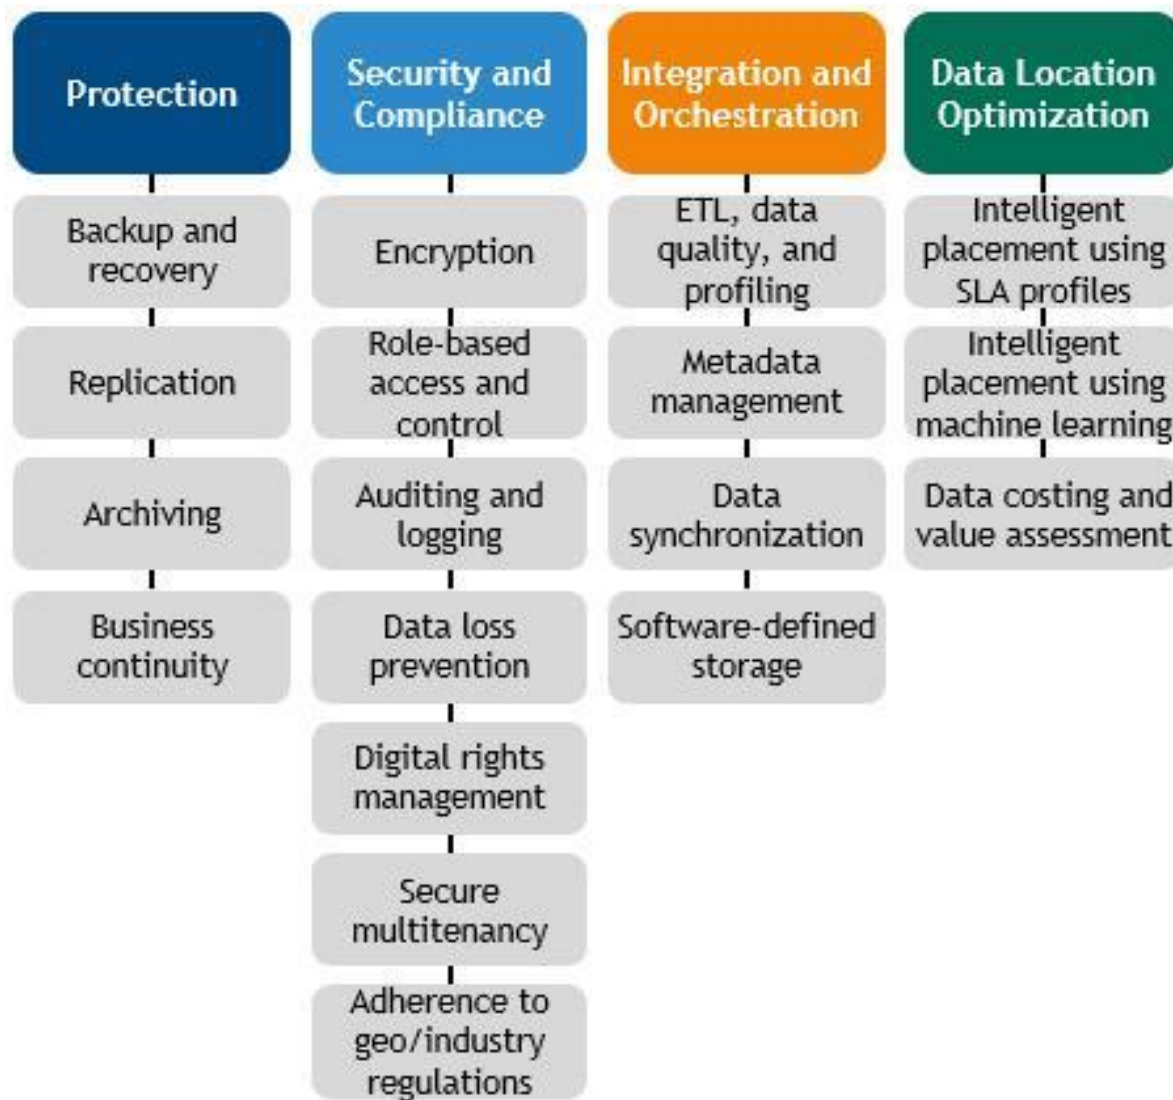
Protection

Backup and recovery

Replication

Archiving

Business continuity

Security and Compliance

Encryption

Role-based access and control

Auditing and logging

Data loss prevention

Digital rights management

Secure multitenancy

Adherence to geo/industry regulations

Integration and Orchestration

ETL, data quality, and profiling

Metadata management

Data synchronization

Software-defined storage

Data Location Optimization

Intelligent placement using SLA profiles

Intelligent placement using machine learning

Data costing and value assessment